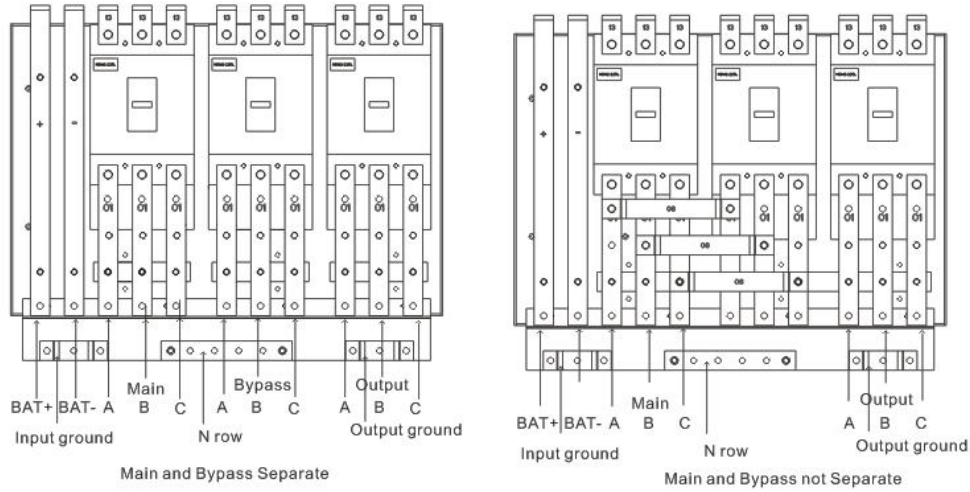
BAT+ BAT- A
Main
B
C
N row
A
Bypass
B
C
A
Output
B
C
Input ground
Output ground
Main and Bypass Separate

BAT+ BAT- A
Main
B
C
N row
A
Output
B
C
Input ground
Output ground
Main and Bypass not Separate